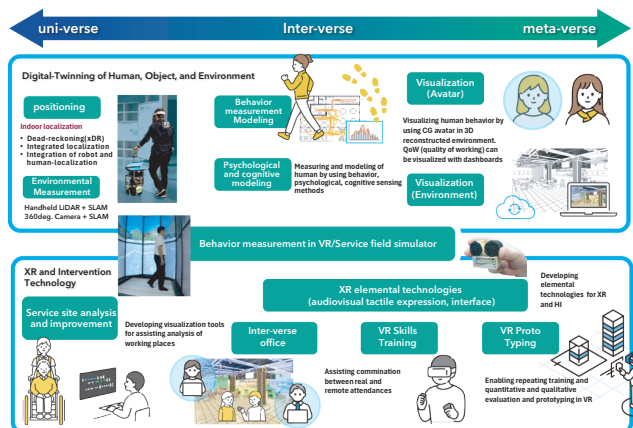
uni-verse

Inter-verse

meta-verse

Digital-Twinning of Human, Object, and Environment

positioning

Indoor localization

- Dead-reckoning(xDR)
- Integrated localization
- Integration of robot and human-localization

Environmental Measurement

Handheld LiDAR + SLAM
360deg. Camera + SLAM

Behavior measurement Modeling

Psychological and cognitive modeling

Measuring and modeling of human by using behavior, psychological, cognitive sensing methods

Visualization (Avatar)

Visualizing human behavior by using CG avatar in 3D reconstructed environment. QoW (quality of working) can be visualized with dashboards

Visualization (Environment)

Behavior measurement in VR/Service field simulator

XR and Intervention Technology

Service site analysis and improvement

Developing visualization tools for assisting analysis of working places

XR elemental technologies (audiovisual tactile expression, interface)

Developing elemental technologies for XR and HI

Inter-verse office

Assisting commination between real and remote attendances

VR Skills Training

VR Proto Typing

Enabling repeating training and quantitative and qualitative evaluation and prototyping in VR